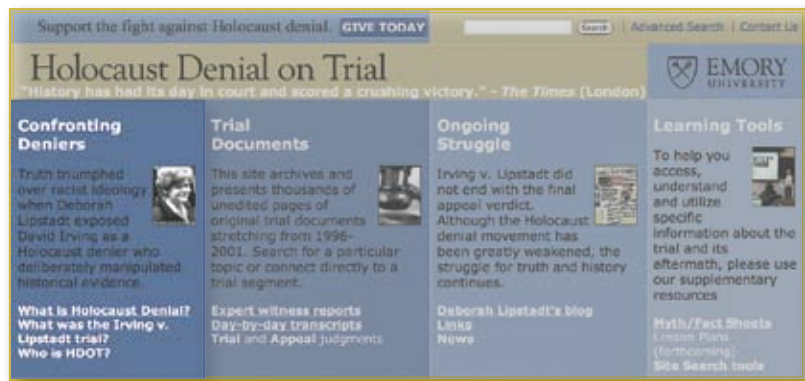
Support the fight against Holocaust denial. GIVE TODAY

Search | Advanced Search | Contact Us

Holocaust Denial on Trial

"History has had its day in court and scored a crushing victory." - The Times (London)

EMORY UNIVERSITY

Confronting Deniers

Truth triumphed over racist ideology when Deborah Lipstadt exposed David Irving as a Holocaust denier who deliberately manipulated historical evidence.

What is Holocaust Denial?
What was the Irving v. Lipstadt trial?
Who is HDOT?

Trial Documents

This site archives and presents thousands of unedited pages of original trial documents stretching from 1996–2001. Search for a particular topic or connect directly to a trial segment.

Expert witness reports
Day-by-day transcripts
Trial and Appeal judgments

Ongoing Struggle

Irving v. Lipstadt did not end with the final appeal verdict. Although the Holocaust denial movement has been greatly weakened, the struggle for truth and history continues.

Deborah Lipstadt's blog
Links
News

Learning Tools

To help you access, understand and utilize specific information about the trial and its aftermath, please use our supplementary resources

Myth/Fact Sheets
Lesson Plans (forthcoming)
Site Search tools